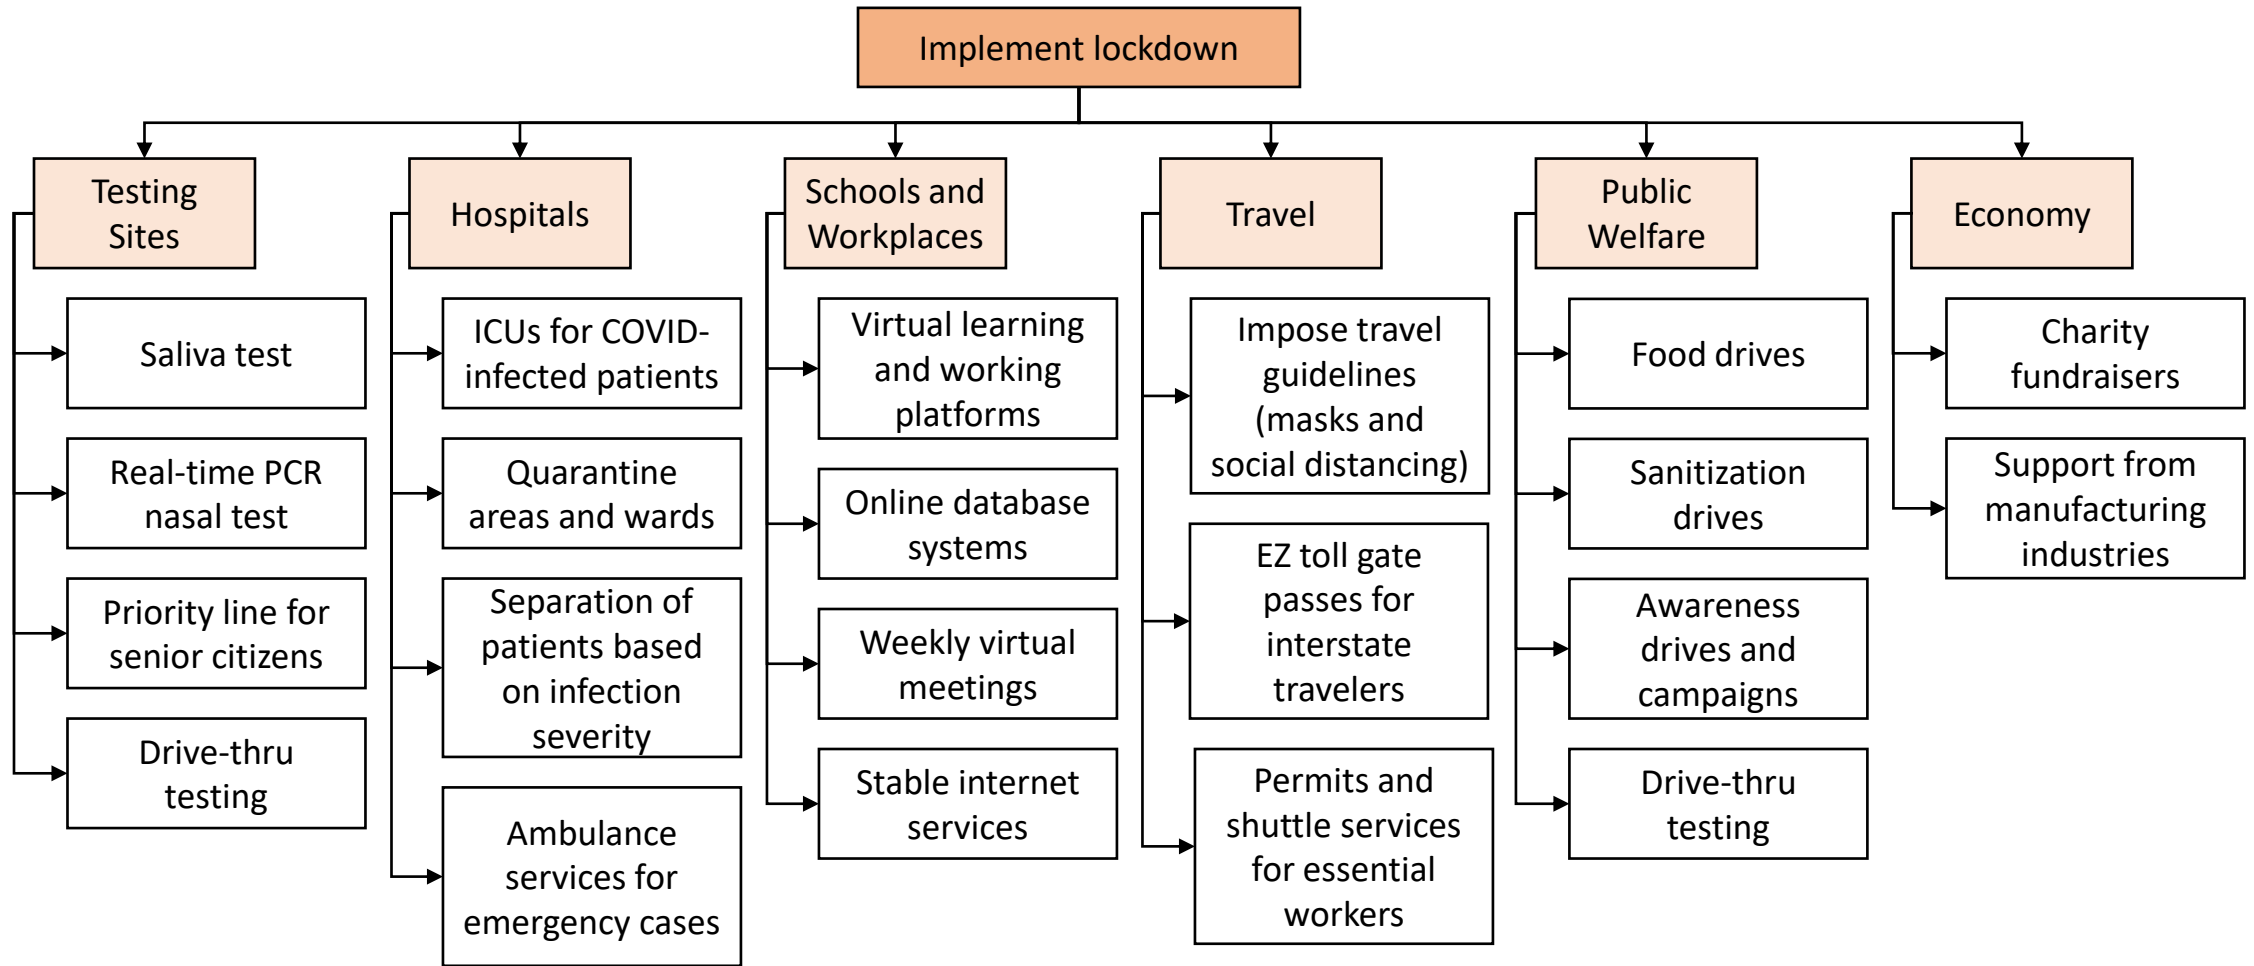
Implement lockdown

Testing Sites

Saliva test

Real-time PCR nasal test

Priority line for senior citizens

Drive-thru testing

Hospitals

ICUs for COVID-infected patients

Quarantine areas and wards

Separation of patients based on infection severity

Ambulance services for emergency cases

Schools and Workplaces

Virtual learning and working platforms

Online database systems

Weekly virtual meetings

Stable internet services

Travel

Impose travel guidelines (masks and social distancing)

EZ toll gate passes for interstate travelers

Permits and shuttle services for essential workers

Public Welfare

Food drives

Sanitization drives

Awareness drives and campaigns

Drive-thru testing

Economy

Charity fundraisers

Support from manufacturing industries